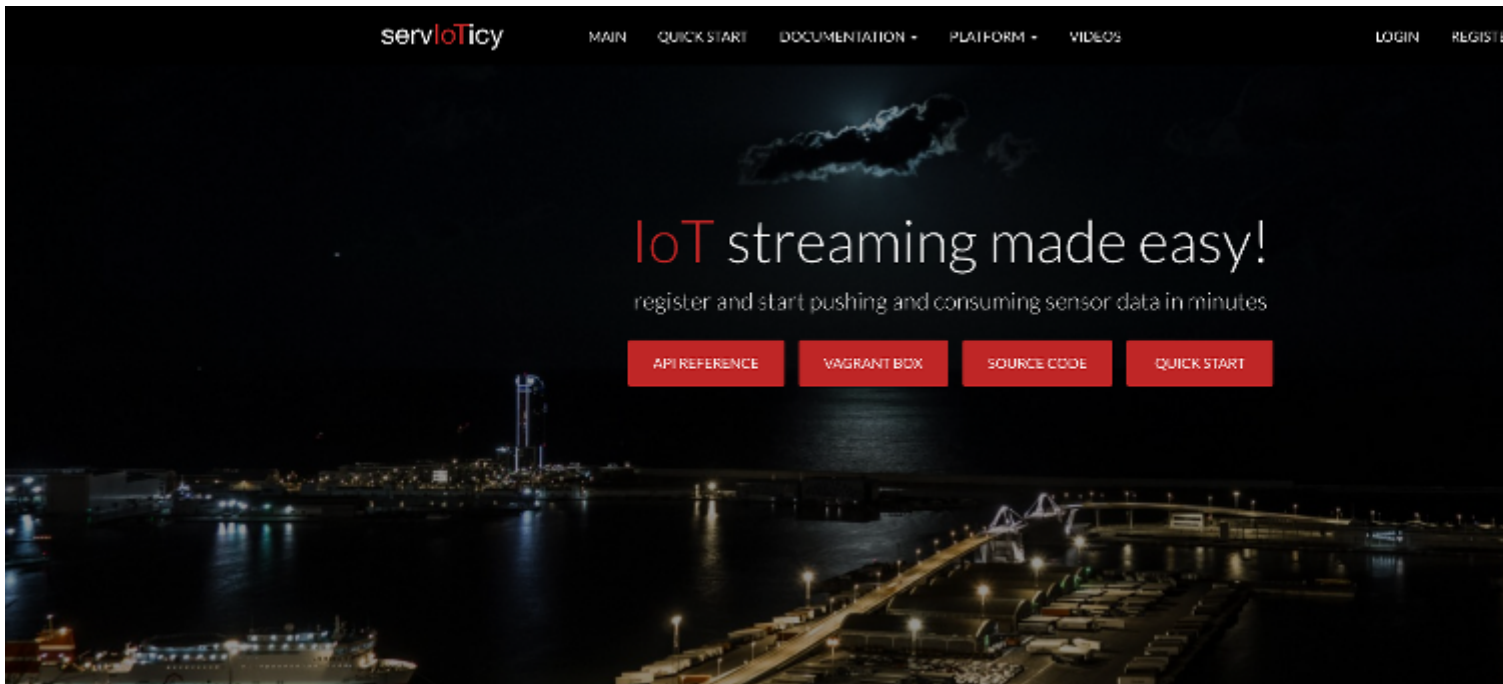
servIoTicy

MAIN QUICK START DOCUMENTATION ▾ PLATFORM ▾ VIDEOS LOGIN REGISTE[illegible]

IoT streaming made easy!

register and start pushing and consuming sensor data in minutes

API REFERENCE VAGRANT BOX SOURCE CODE QUICK START